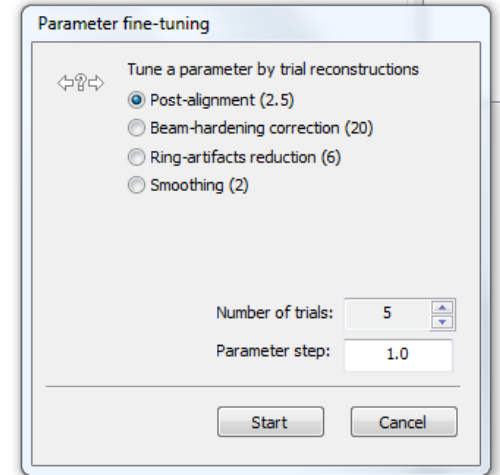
Parameter fine-tuning

⇦?⇨

Tune a parameter by trial reconstructions

Post-alignment (2.5)

Beam-hardening correction (20)

Ring-artifacts reduction (6)

Smoothing (2)

Number of trials: 5

Parameter step: 1.0

Start

Cancel